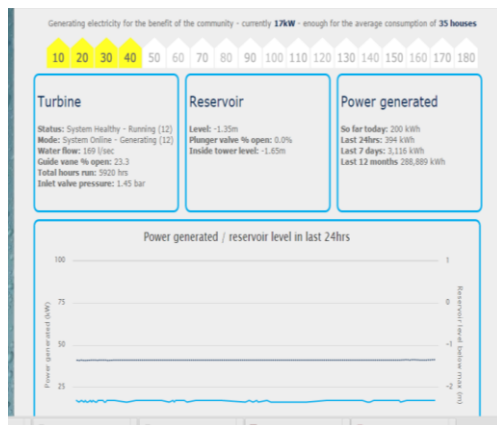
Generating electricity for the benefit of the community - currently 17kW - enough for the average consumption of 35 houses

10 20 30 40 50 60 70 80 90 100 110 120 130 140 150 160 170 180

Turbine

Status: System Healthy - Running (12)
Mode: System Online - Generating (12)
Water flow: 169 l/sec
Guide vane % open: 23.3
Total hours run: 5920 hrs
Inlet valve pressure: 1.45 bar

Reservoir

Level: -1.35m
Plunger valve % open: 0.0%
Inside tower level: -1.65m

Power generated

So far today: 200 kWh
Last 24hrs: 394 kWh
Last 7 days: 3,116 kWh
Last 12 months 288,889 kWh

Power generated / reservoir level in last 24hrs

100
75
50
25

Power generated (kW)

1
0
-1
-2

Reservoir level below max (m)